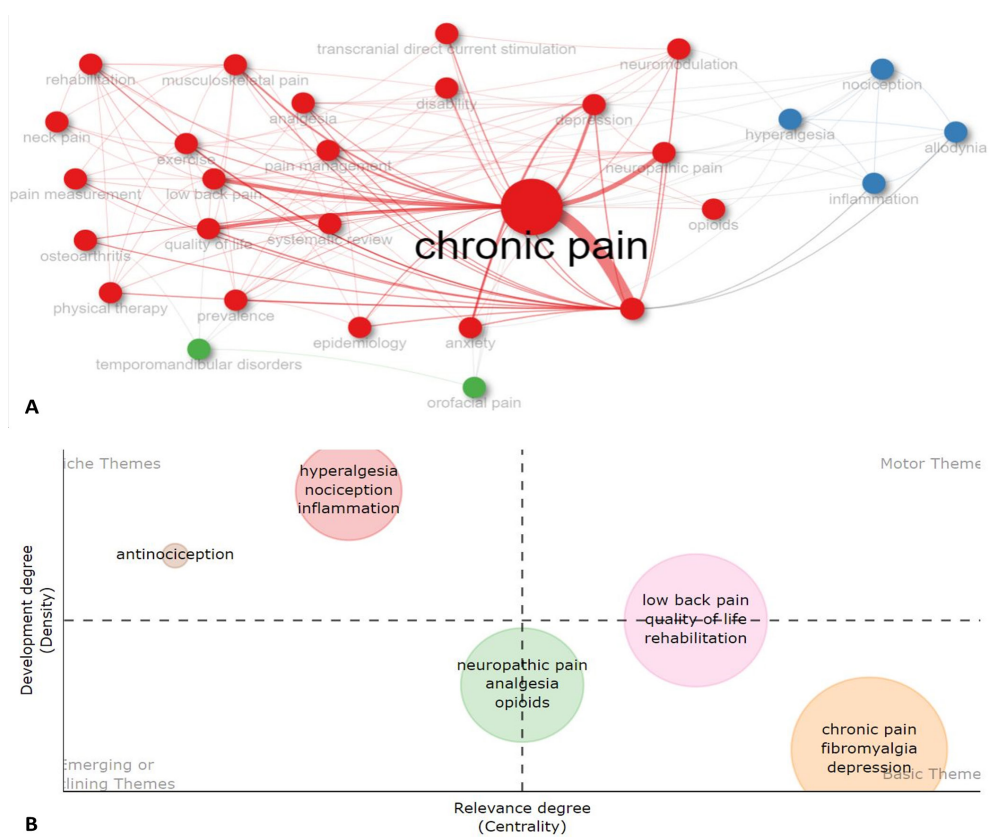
transcranial direct current stimulation
rehabilitation
musculoskeletal pain
neuromodulation
nociception
neck pain
analgesia
disability
depression
hyperalgesia
allodynia
exercise
pain management
neuropathic pain
pain measurement
low back pain
inflammation
opioids
quality of life
systematic review
chronic pain
osteoarthritis
physical therapy
prevalence
epidemiology
anxiety
temporomandibular disorders
orofacial pain
A

iche Themes
Motor Theme
hyperalgesia
nociception
inflammation
antinociception
Development degree
(Density)
low back pain
quality of life
rehabilitation
neuropathic pain
analgesia
opioids
chronic pain
fibromyalgia
depression
Emerging or
lining Themes
Basic Theme
Relevance degree
(Centrality)
B